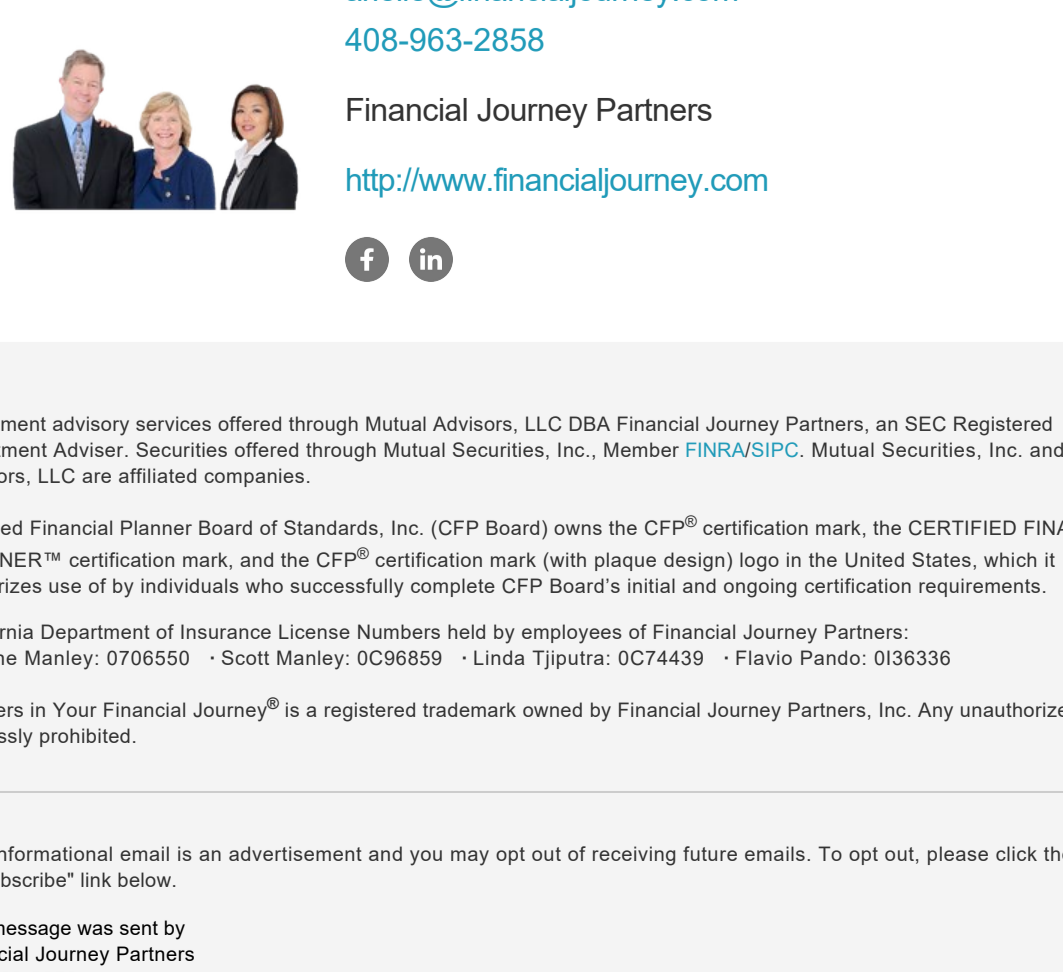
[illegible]
408-963-2858

Financial Journey Partners

http://www.financialjourney.com

ment advisory services offered through Mutual Advisors, LLC DBA Financial Journey Partners, an SEC Registered ment Adviser. Securities offered through Mutual Securities, Inc., Member FINRA/SIPC. Mutual Securities, Inc. and ors, LLC are affiliated companies.

ed Financial Planner Board of Standards, Inc. (CFP Board) owns the CFP® certification mark, the CERTIFIED FINA NER™ certification mark, and the CFP® certification mark (with plaque design) logo in the United States, which it rizes use of by individuals who successfully complete CFP Board's initial and ongoing certification requirements.

rnia Department of Insurance License Numbers held by employees of Financial Journey Partners: ne Manley: 0706550 · Scott Manley: 0C96859 · Linda Tjiputra: 0C74439 · Flavio Pando: 0I36336

ers in Your Financial Journey® is a registered trademark owned by Financial Journey Partners, Inc. Any unauthorize ssly prohibited.

nformational email is an advertisement and you may opt out of receiving future emails. To opt out, please click the bscribe" link below.

message was sent by
cial Journey Partners